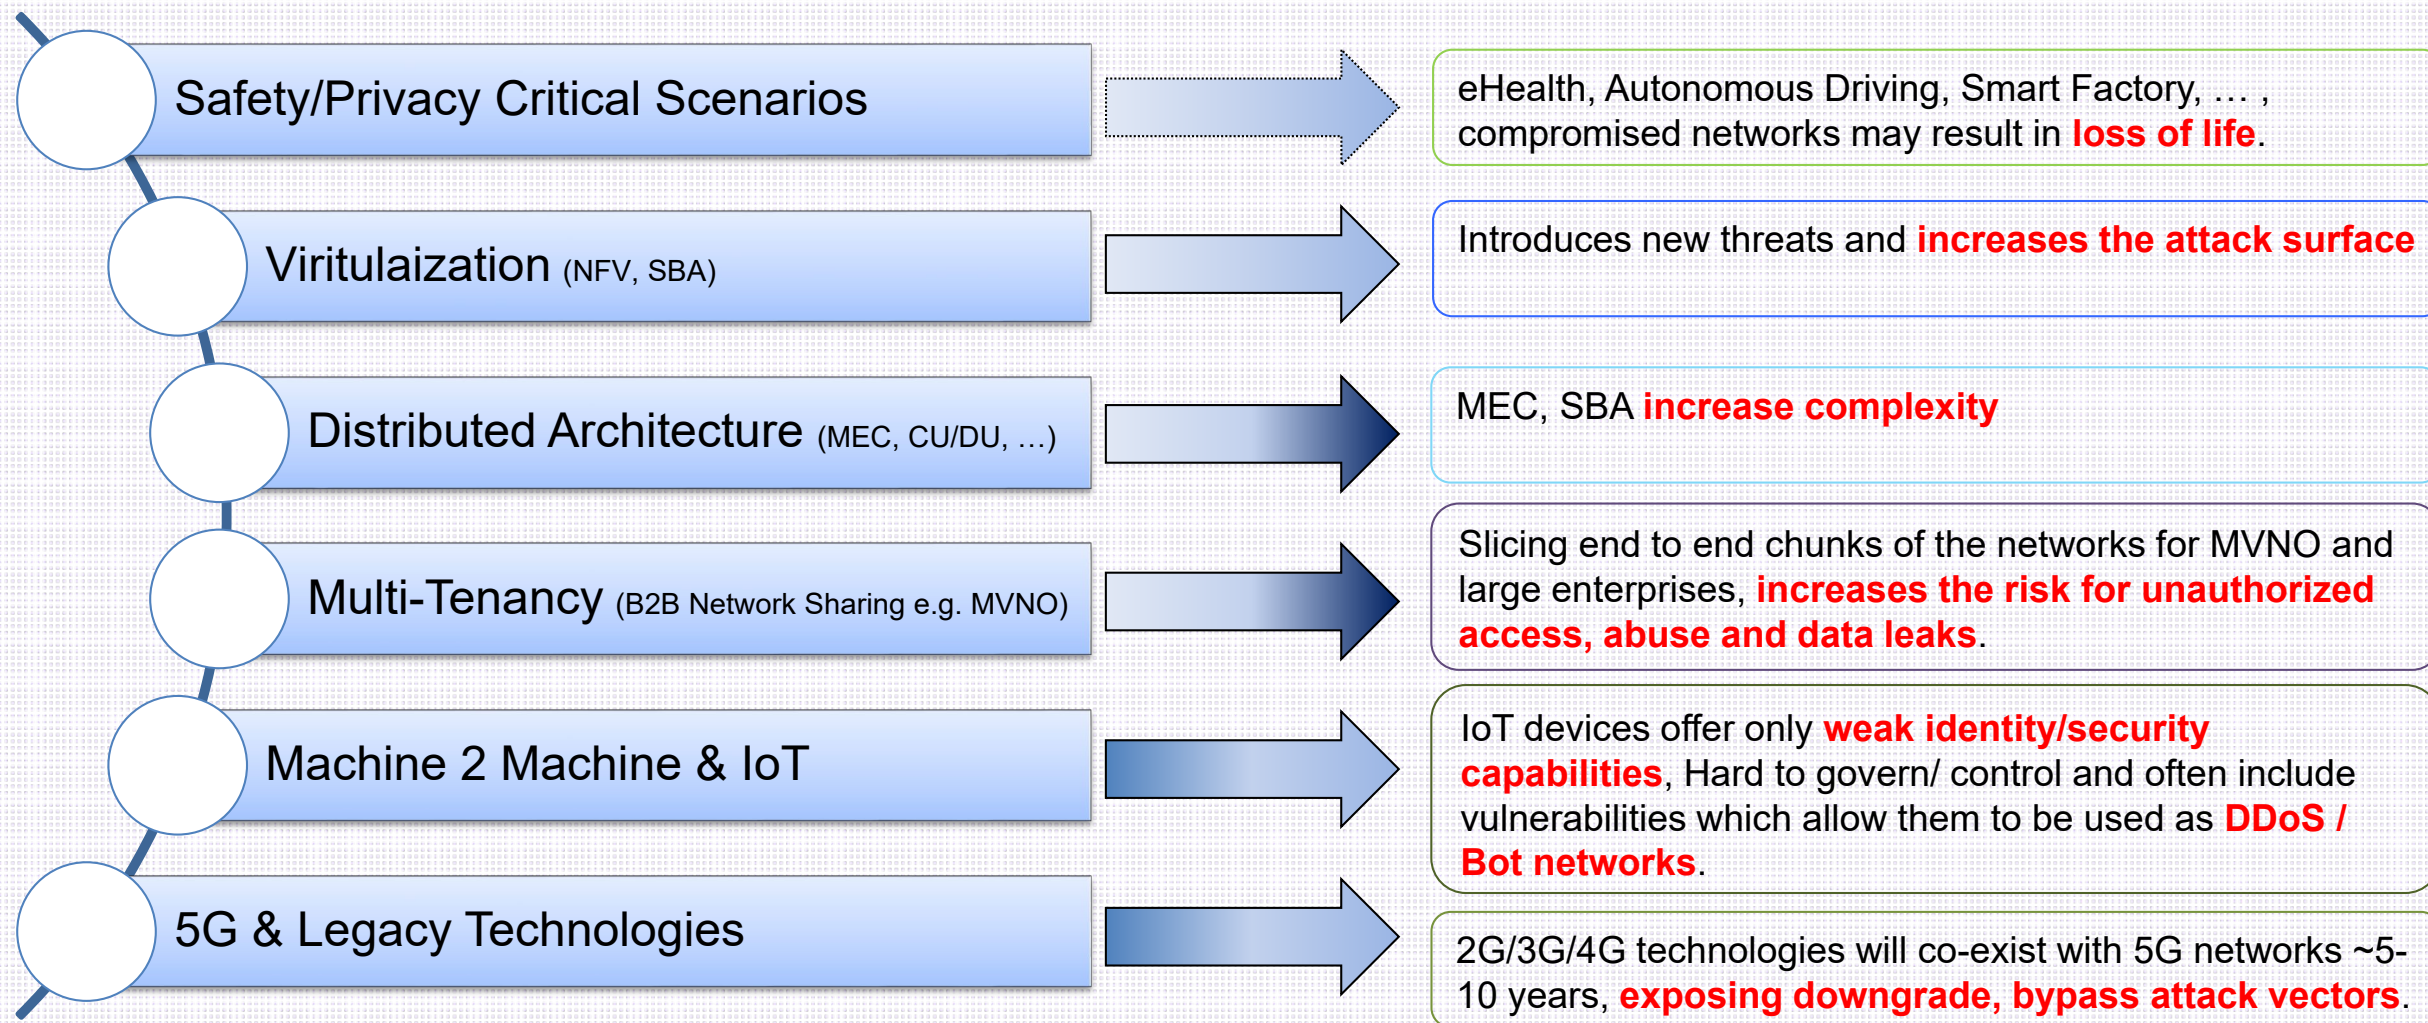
Safety/Privacy Critical Scenarios

eHealth, Autonomous Driving, Smart Factory, … , compromised networks may result in loss of life.

Viritulaization (NFV, SBA)

Introduces new threats and increases the attack surface

Distributed Architecture (MEC, CU/DU, …)

MEC, SBA increase complexity

Multi-Tenancy (B2B Network Sharing e.g. MVNO)

Slicing end to end chunks of the networks for MVNO and large enterprises, increases the risk for unauthorized access, abuse and data leaks.

Machine 2 Machine & IoT

IoT devices offer only weak identity/security capabilities, Hard to govern/ control and often include vulnerabilities which allow them to be used as DDoS / Bot networks.

5G & Legacy Technologies

2G/3G/4G technologies will co-exist with 5G networks ~5-10 years, exposing downgrade, bypass attack vectors.